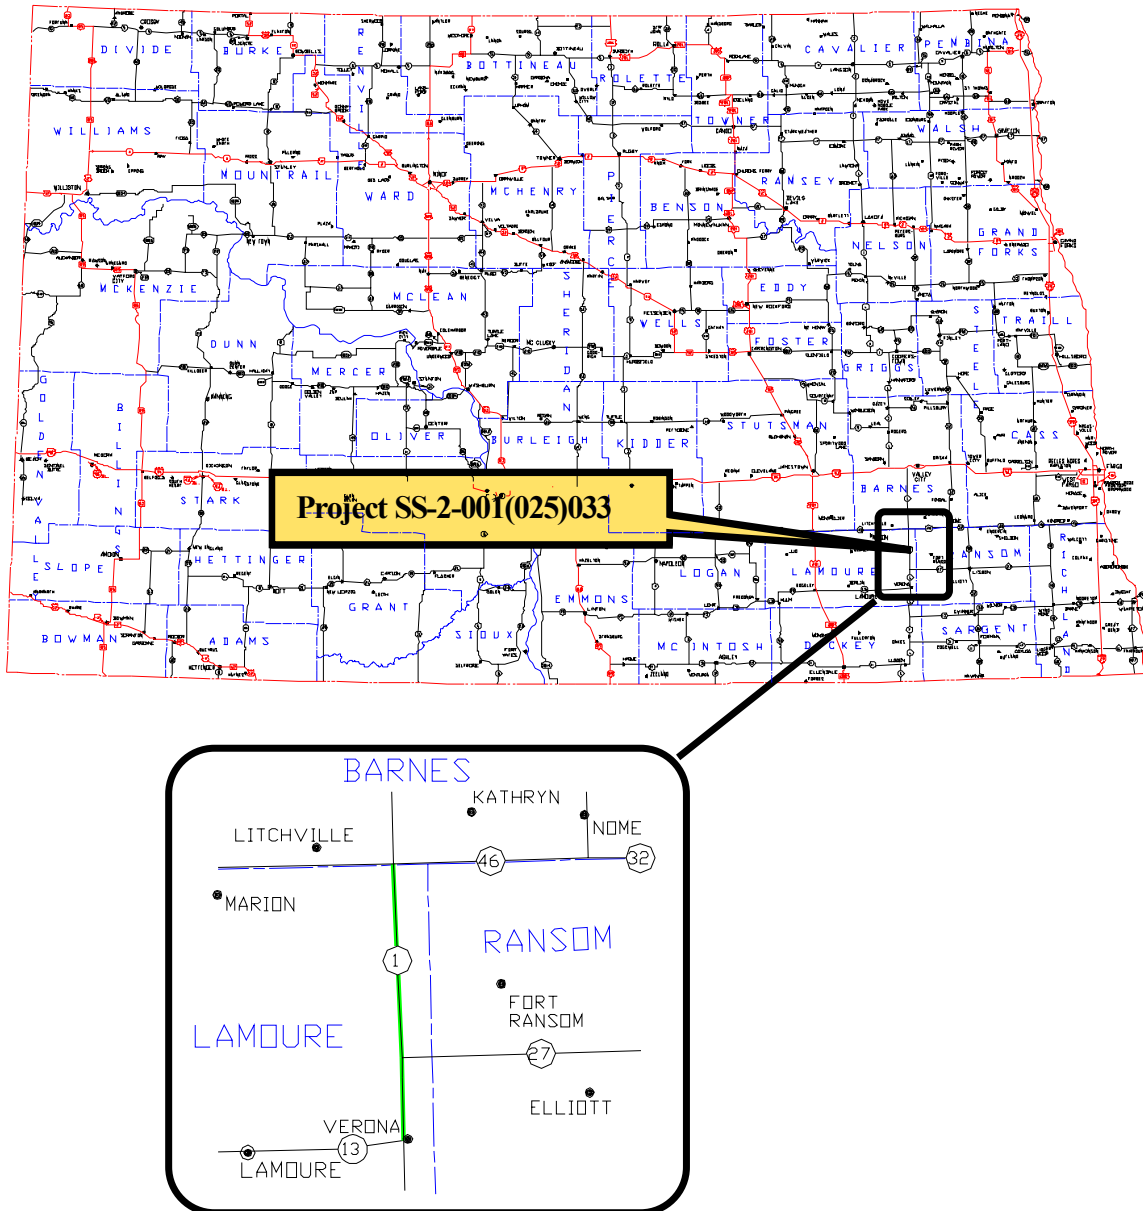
DIVIDE
BURKE
RENVILLE
BOTTINEAU
ROLETTE
CAVALIER
PEMBINA
TOWNER
WILLIAMS
WALSH
MOUNTRAIL
WARD
MCHENRY
PIERCE
RAMSEY
BENSON
NELSON
GRAND FORKS
MCKENZIE
MCLEAN
SHERIDAN
EDDY
WELLS
FOSTER
DUNN
MERCER
GRIGGS
STEELE
TRAILL
GOLDEN VALLEY
BILLINGS
OLIVER
BURLEIGH
KIDDER
STUTSMAN
CASS
STARK
BARNES
Project SS-2-001(025)033
RANSOM
SLOPE
HETTINGER
LOGAN
LAMOURE
RICHLAND
GRANT
EMMONS
BOWMAN
ADAMS
SIOUX
MCINTOSH
DICKEY
SARGENT

BARNES
KATHRYN
LITCHVILLE
NOME
46
32
MARION
1
RANSOM
FORT RANSOM
LAMOURE
27
ELLIOTT
VERONA
13
LAMOURE